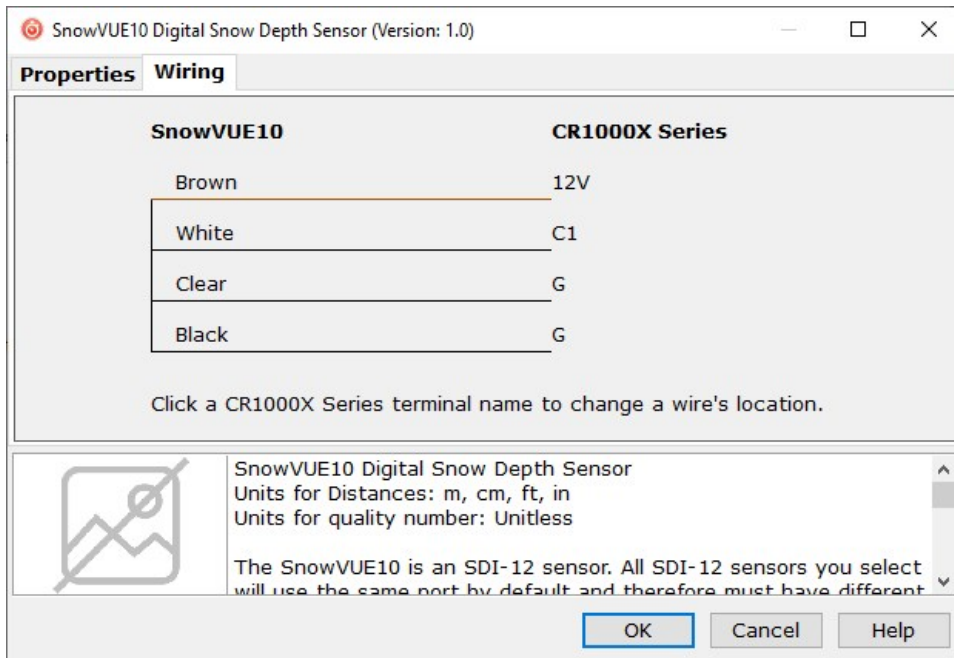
SnowVUE10 Digital Snow Depth Sensor (Version: 1.0)

Properties Wiring

| SnowVUE10 | CR1000X Series |
|---|---|
| Brown | 12V |
| White | C1 |
| Clear | G |
| Black | G |

Click a CR1000X Series terminal name to change a wire's location.

SnowVUE10 Digital Snow Depth Sensor
Units for Distances: m, cm, ft, in
Units for quality number: Unitless

The SnowVUE10 is an SDI-12 sensor. All SDI-12 sensors you select will use the same port by default and therefore must have different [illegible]

OK Cancel Help